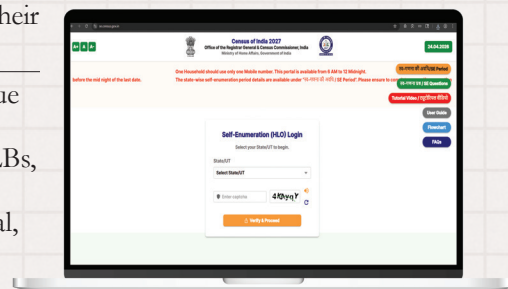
heir

ue

Bs,

al,

A- A A+

Census of India 2027
Office of the Registrar General & Census Commissioner, India
Ministry of Home Affairs, Government of India

24.04.2026

before the mid night of the last date.

One Household should use only one Mobile number. This portal is available from 6 AM to 12 Midnight.
The state-wise self-enumeration period details are available under "स्व-गणना की अवधि | SE Period". Please ensure to com

स्व-गणना की अवधि/SE Period

स्व-गणना प्रश्न/SE Questions

Tutorial Video / ट्यूटोरियल वीडियो

User Guide

Flowchart

FAQs

Self-Enumeration (HLO) Login

Select your State/UT to login.

State/UT

Select State/UT

Enter captcha

4Rxq Y

Verify & Proceed